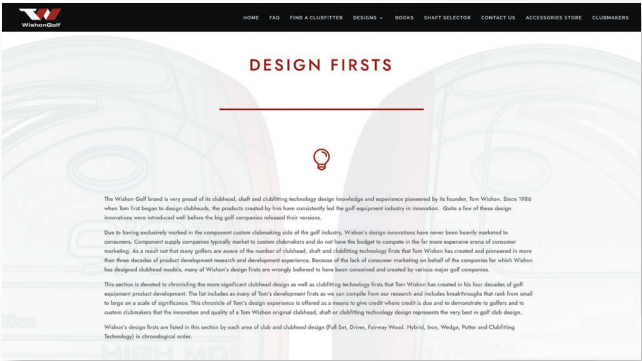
WishonGolf

HOME FAQ FIND A CLUBFITTER DESIGNS BOOKS SHAFT SELECTOR CONTACT US ACCESSORIES STORE CLUBMAKERS

DESIGN FIRSTS

The Wishon Golf brand is very proud of its clubhead, shaft and clubfitting technology design knowledge and experience pioneered by its founder, Tom Wishon. Since 1986 when Tom first began to design clubheads, the products created by him have consistently led the golf equipment industry in innovation. Quite a few of these design innovations were introduced well before the big golf companies released their versions.

Due to having exclusively worked in the component custom clubmaking side of the golf industry, Wishon's design innovations have never been heavily marketed to consumers. Component supply companies typically market to custom clubmakers and do not have the budget to compete in the far more expensive arena of consumer marketing. As a result not that many golfers are aware of the number of clubhead, shaft and clubfitting technology firsts that Tom Wishon has created and pioneered in more than three decades of product development research and development experience. Because of the lack of consumer marketing on behalf of the companies for which Wishon has designed clubhead models, many of Wishon's design firsts are wrongly believed to have been conceived and created by various major golf companies.

This section is devoted to chronicling the more significant clubhead design as well as clubfitting technology firsts that Tom Wishon has created in his four decades of golf equipment product development. The list includes as many of Tom's development firsts as we can compile from our research and includes breakthroughs that rank from small to large on a scale of significance. This chronicle of Tom's design experience is offered as a means to give credit where credit is due and to demonstrate to golfers and to custom clubmakers that the innovation and quality of a Tom Wishon original clubhead, shaft or clubfitting technology design represents the very best in golf club design.

Wishon's design firsts are listed in this section by each area of club and clubhead design (Full Set, Driver, Fairway Wood, Hybrid, Iron, Wedge, Putter and Clubfitting Technology) in chronological order.